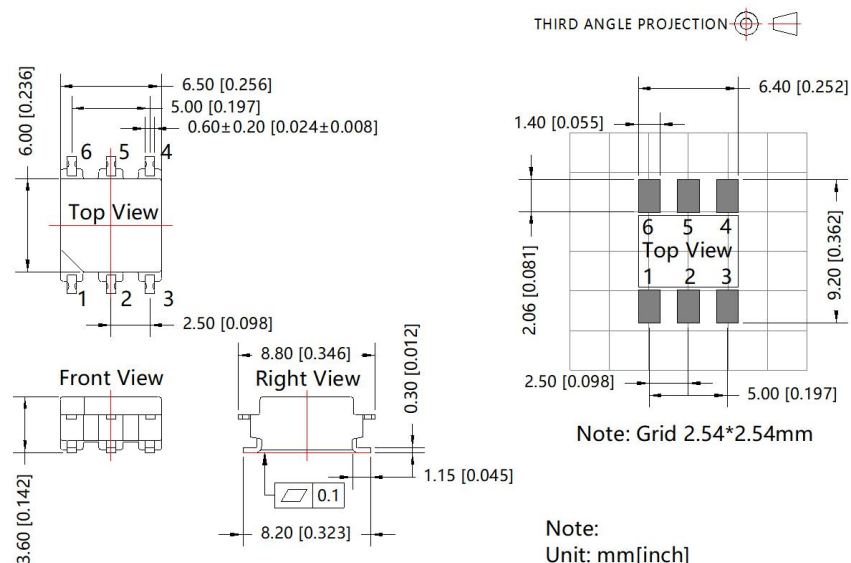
THIRD ANGLE PROJECTION

6.50 [0.256]
5.00 [0.197]
0.60±0.20 [0.024±0.008]
6.00 [0.236]
6 5 4
Top View
1 2 3
2.50 [0.098]

6.40 [0.252]
1.40 [0.055]
6 5 4
Top View
1 2 3
9.20 [0.362]
2.06 [0.081]
2.50 [0.098]
5.00 [0.197]
Note: Grid 2.54*2.54mm

Front View
3.60 [0.142]

8.80 [0.346]
Right View
0.30 [0.012]
1.15 [0.045]
0.1
8.20 [0.323]

Note:
Unit: mm[inch]